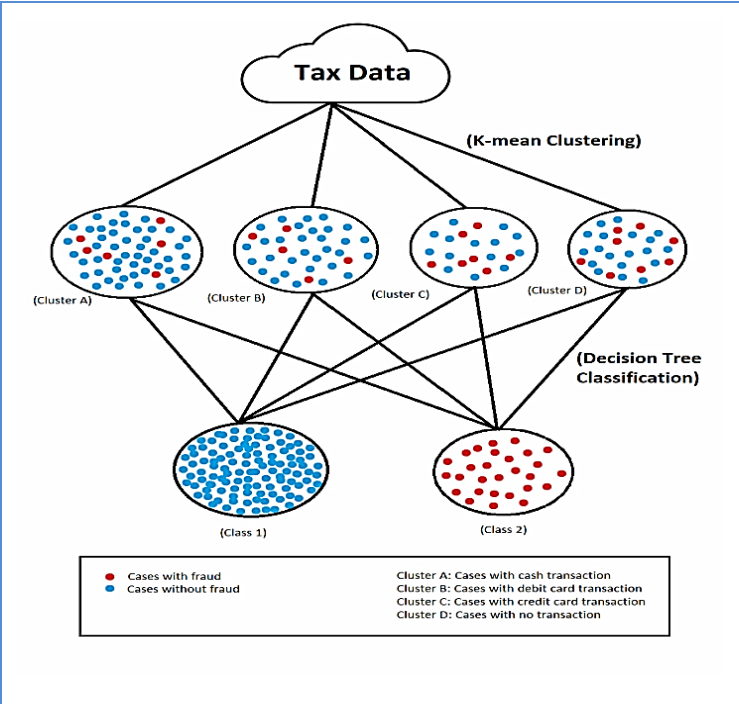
Tax Data

(K-mean Clustering)

(Cluster A)

(Cluster B)

(Cluster C)

(Cluster D)

(Decision Tree Classification)

(Class 1)

(Class 2)

Cases with fraud
Cases without fraud

Cluster A: Cases with cash transaction
Cluster B: Cases with debit card transaction
Cluster C: Cases with credit card transaction
Cluster D: Cases with no transaction